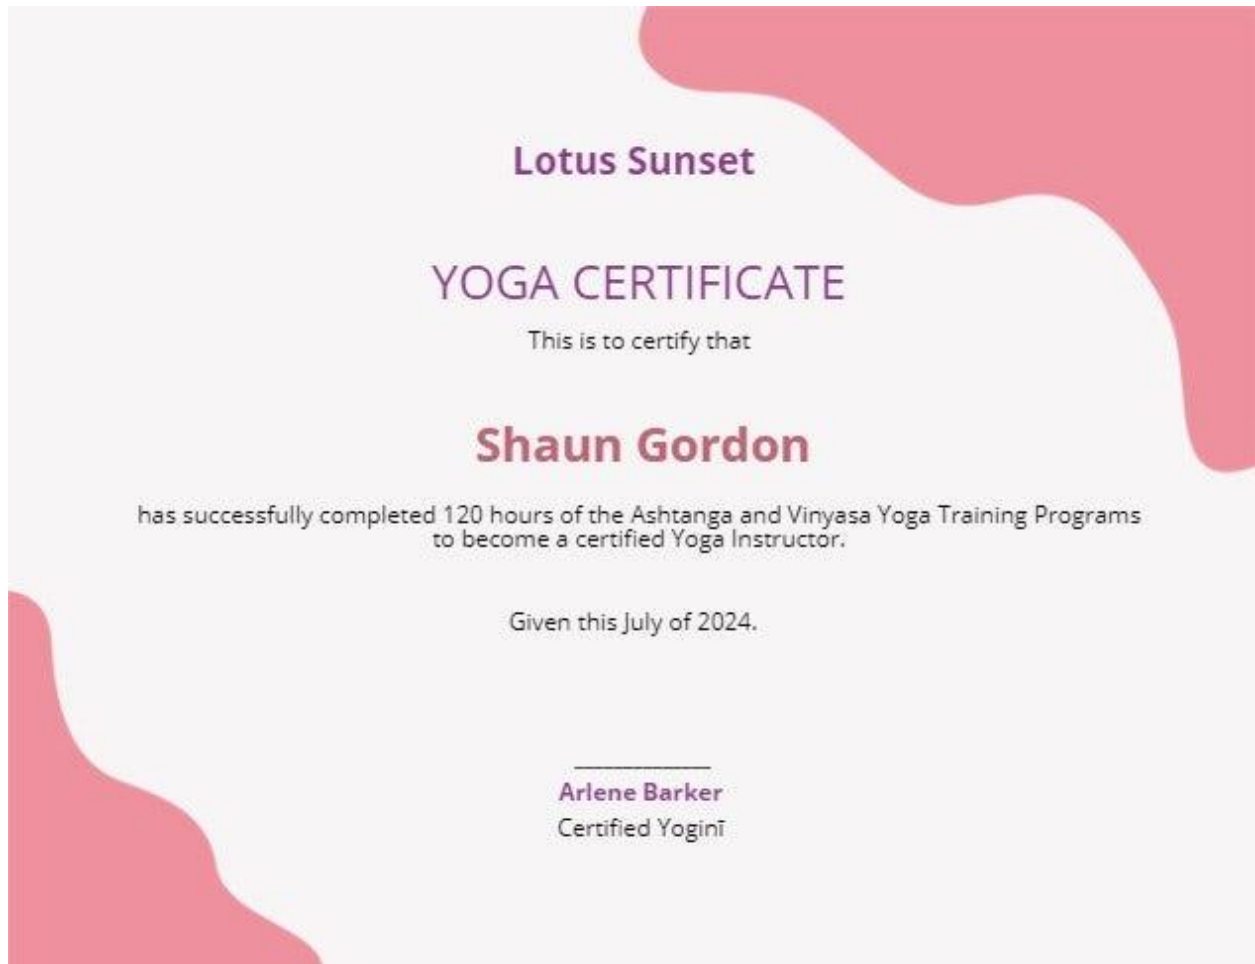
Lotus Sunset

YOGA CERTIFICATE

This is to certify that

Shaun Gordon

has successfully completed 120 hours of the Ashtanga and Vinyasa Yoga Training Programs to become a certified Yoga Instructor.

Given this July of 2024.

Arlene Barker
Certified Yoginī